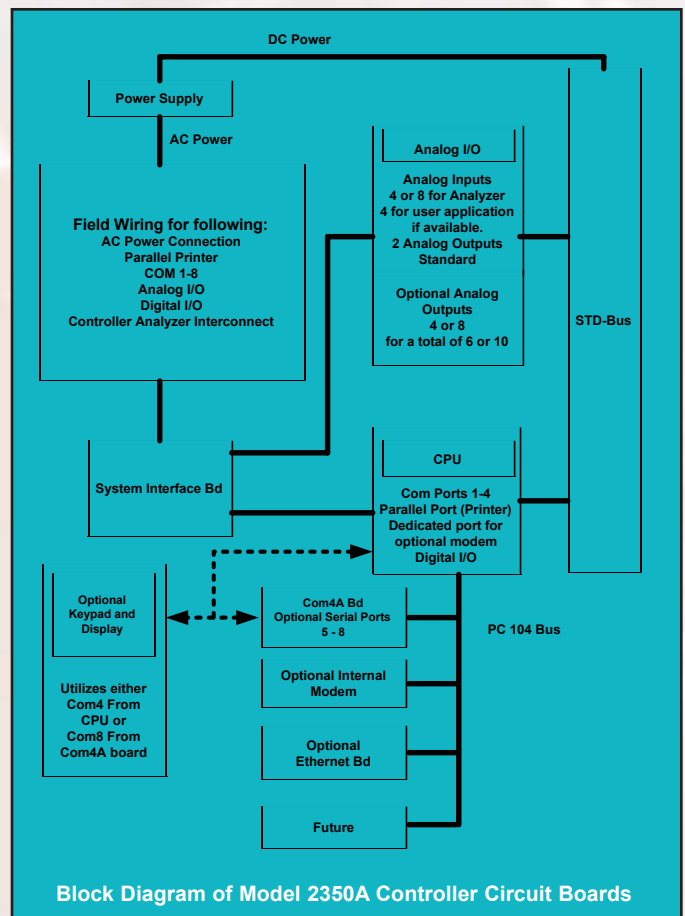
DC Power

Power Supply

AC Power

Field Wiring for following:
AC Power Connection
Parallel Printer
COM 1-8
Analog I/O
Digital I/O
Controller Analyzer Interconnect

Analog I/O

Analog Inputs
4 or 8 for Analyzer
4 for user application if available.
2 Analog Outputs Standard

Optional Analog Outputs
4 or 8
for a total of 6 or 10

STD-Bus

System Interface Bd

CPU

Com Ports 1-4
Parallel Port (Printer)
Dedicated port for optional modem
Digital I/O

Optional Keypad and Display

Utilizes either Com4 From CPU or Com8 From Com4A board

Com4A Bd
Optional Serial Ports
5 - 8

PC 104 Bus

Optional Internal Modem

Optional Ethernet Bd

Future

Block Diagram of Model 2350A Controller Circuit Boards